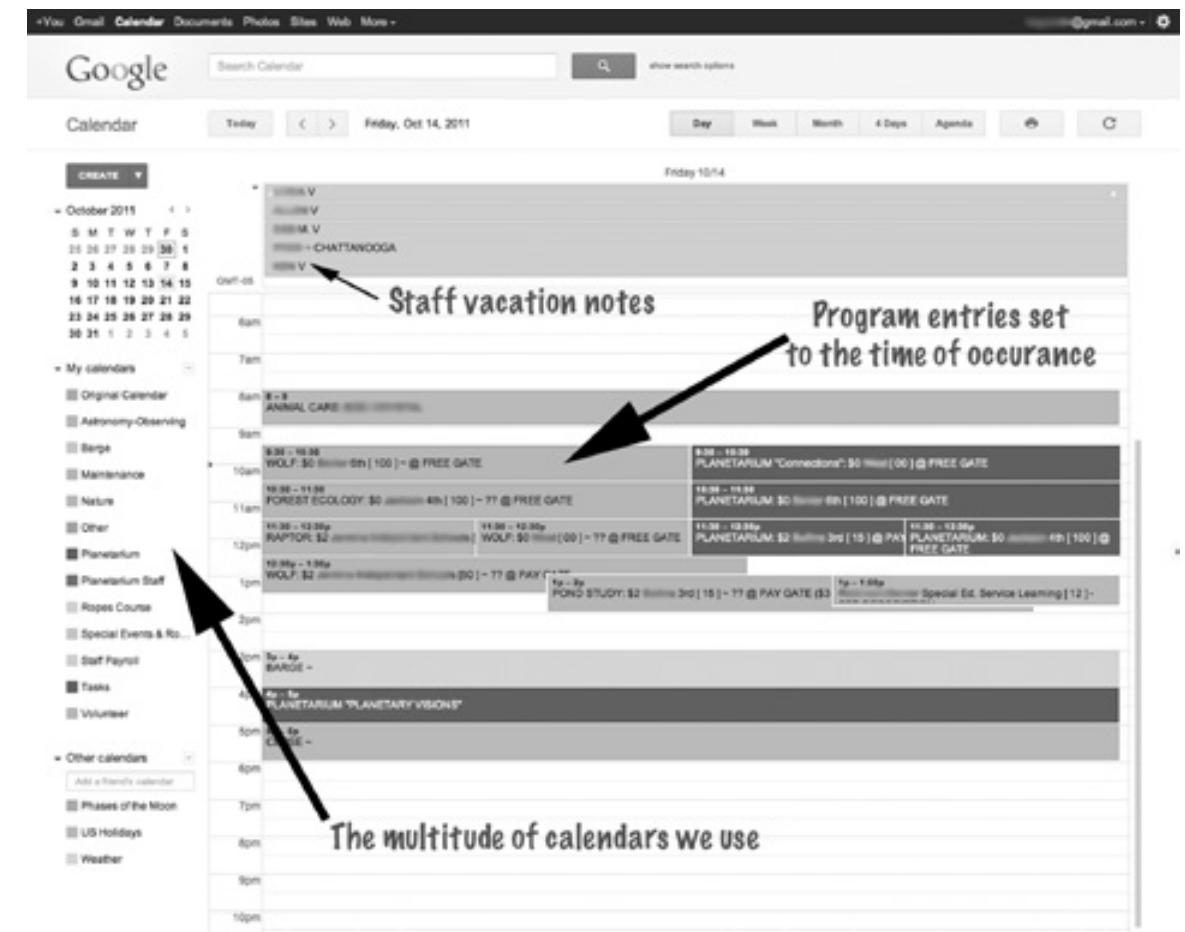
+You Gmail Calendar Documents Photos Sites Web More ▾ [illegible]@gmail.com ▾

Google [Search Calendar] show search options

Calendar Today < > Friday, Oct 14, 2011 Day Week Month 4 Days Agenda

CREATE ▾

▾ October 2011 < >

| S | M | T | W | T | F | S |
|---|---|---|---|---|---|---|
| 25 | 26 | 27 | 28 | 29 | 30 | 1 |
| 2 | 3 | 4 | 5 | 6 | 7 | 8 |
| 9 | 10 | 11 | 12 | 13 | 14 | 15 |
| 16 | 17 | 18 | 19 | 20 | 21 | 22 |
| 23 | 24 | 25 | 26 | 27 | 28 | 29 |
| 30 | 31 | 1 | 2 | 3 | 4 | 5 |

▾ My calendars

Original Calendar
Astronomy-Observing
Barge
Maintenance
Nature
Other
Planetarium
Planetarium Staff
Ropes Course
Special Events & Ro...
Staff Payroll
Tasks
Volunteer

▾ Other calendars
Add a friend's calendar
Phases of the Moon
US Holidays
Weather

Friday 10/14

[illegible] V
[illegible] V
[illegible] M. V
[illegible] - CHATTANOOGA
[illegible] V

GMT-05

Staff vacation notes

Program entries set to the time of occurance

6am 7am 8am 9am 10am 11am 12pm 1pm 2pm 3pm 4pm 5pm 6pm 7pm 8pm 9pm 10pm

8 – 9
ANIMAL CARE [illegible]

9:30 – 10:30
WOLF: $0 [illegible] 5th [ 100 ] – @ FREE GATE

9:30 – 10:30
PLANETARIUM "Connections": $0 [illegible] [ 00 ] @ FREE GATE

10:30 – 11:30
FOREST ECOLOGY: $0 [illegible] 4th [ 100 ] – ?? @ FREE GATE

10:30 – 11:30
PLANETARIUM: $0 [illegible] 5th [ 100 ] @ FREE GATE

11:30 – 12:30p
RAPTOR: $2 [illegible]

11:30 – 12:30p
WOLF: $0 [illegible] [ 00 ] – ?? @ FREE GATE

11:30 – 12:30p
PLANETARIUM: $2 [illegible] 3rd [ 15 ] @ PAY

11:30 – 12:30p
PLANETARIUM: $0 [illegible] 4th [ 100 ] @ FREE GATE

12:30p – 1:30p
WOLF: $2 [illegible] [50] – ?? @ PAY GATE

1p – 2p
POND STUDY: $2 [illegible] 3rd [ 15 ] – ?? @ PAY GATE ($3

1p – 1:30p
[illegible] Special Ed. Service Learning [ 12 ] -

3p – 4p
BARGE –

4p – 5p
PLANETARIUM "PLANETARY VISIONS"

5p – 6p
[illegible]E –

The multitude of calendars we use